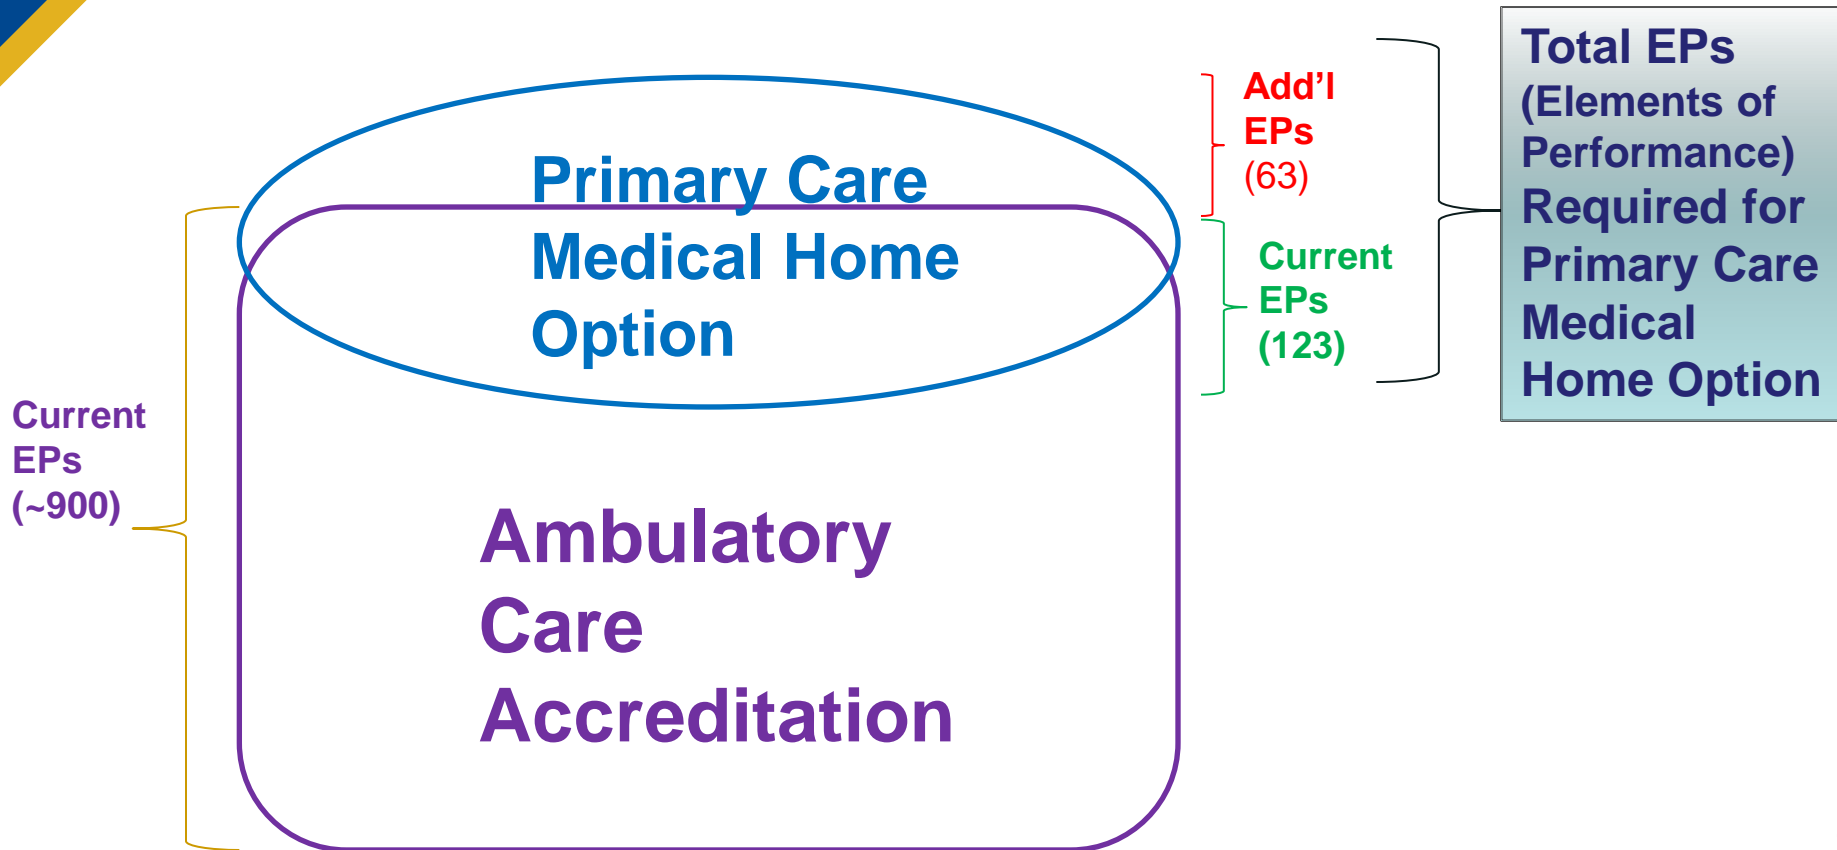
Primary Care Medical Home Option

Add'l EPs (63)

Current EPs (123)

Total EPs (Elements of Performance) Required for Primary Care Medical Home Option

Current EPs (~900)

Ambulatory Care Accreditation